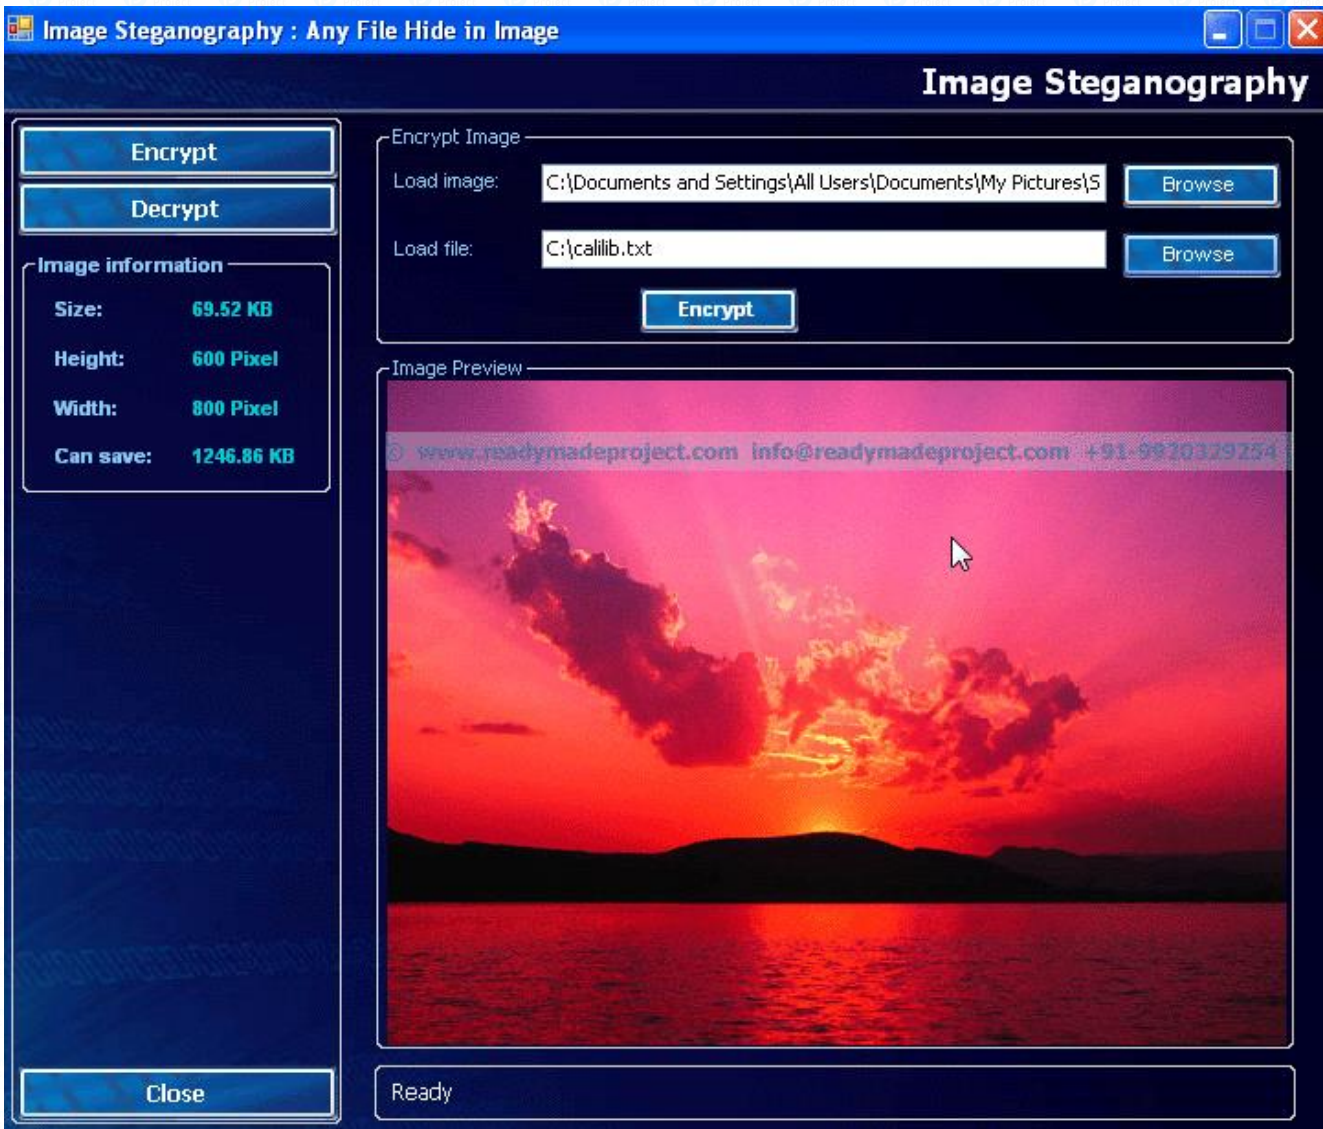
Image Steganography : Any File Hide in Image

Image Steganography

Encrypt

Decrypt

Image information

Size: 69.52 KB

Height: 600 Pixel

Width: 800 Pixel

Can save: 1246.86 KB

Encrypt Image

Load image: C:\Documents and Settings\All Users\Documents\My Pictures\S

Browse

Load file: C:\calilib.txt

Browse

Encrypt

Image Preview

© www.readymadeproject.com info@readymadeproject.com +91-9920329254

Close

Ready